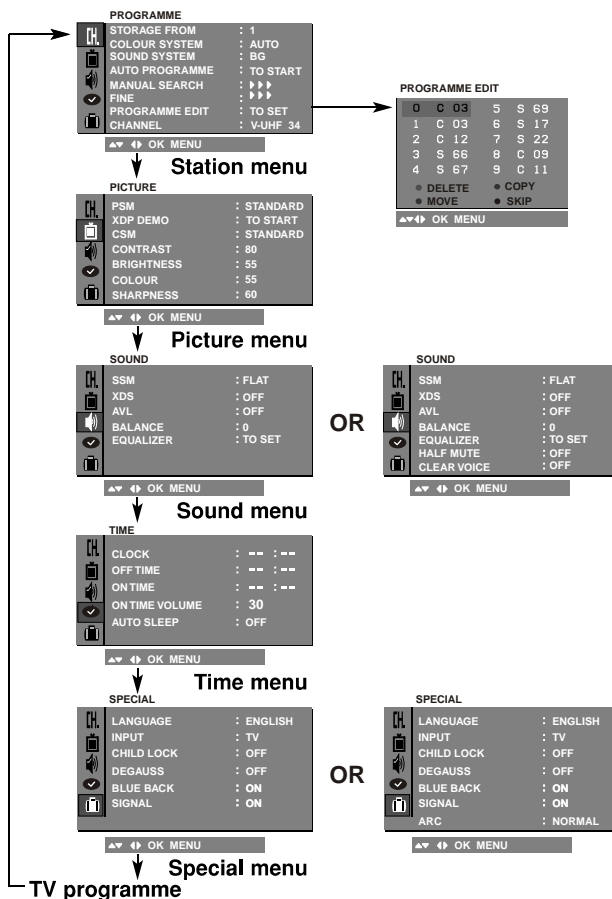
PROGRAMME

| | |
|---|---|
| STORAGE FROM | : 1 |
| COLOUR SYSTEM | : AUTO |
| SOUND SYSTEM | : BG |
| AUTO PROGRAMME | : TO START |
| MANUAL SEARCH | : ▸▸▸ |
| FINE | : ▸▸▸ |
| PROGRAMME EDIT | : TO SET |
| CHANNEL | : V-UHF 34 |

▲▼ ◀▶ OK MENU

Station menu

PROGRAMME EDIT

| | | | |
|---|---|---|---|
| 0 | C 03 | 5 | S 69 |
| 1 | C 03 | 6 | S 17 |
| 2 | C 12 | 7 | S 22 |
| 3 | S 66 | 8 | C 09 |
| 4 | S 67 | 9 | C 11 |

● DELETE ● COPY
● MOVE ● SKIP

▲▼◀▶ OK MENU

PICTURE

| | |
|---|---|
| PSM | : STANDARD |
| XDP DEMO | : TO START |
| CSM | : STANDARD |
| CONTRAST | : 80 |
| BRIGHTNESS | : 55 |
| COLOUR | : 55 |
| SHARPNESS | : 60 |

▲▼ ◀▶ OK MENU

Picture menu

SOUND

| | |
|---|---|
| SSM | : FLAT |
| XDS | : OFF |
| AVL | : OFF |
| BALANCE | : 0 |
| EQUALIZER | : TO SET |

▲▼ ◀▶ OK MENU

OR

SOUND

| | |
|---|---|
| SSM | : FLAT |
| XDS | : OFF |
| AVL | : OFF |
| BALANCE | : 0 |
| EQUALIZER | : TO SET |
| HALF MUTE | : OFF |
| CLEAR VOICE | : OFF |

▲▼ ◀▶ OK MENU

Sound menu

TIME

| | |
|---|---|
| CLOCK | : -- : -- |
| OFF TIME | : -- : -- |
| ON TIME | : -- : -- |
| ON TIME VOLUME | : 30 |
| AUTO SLEEP | : OFF |

▲▼ ◀▶ OK MENU

Time menu

SPECIAL

| | |
|---|---|
| LANGUAGE | : ENGLISH |
| INPUT | : TV |
| CHILD LOCK | : OFF |
| DEGAUSS | : OFF |
| BLUE BACK | : ON |
| SIGNAL | : ON |

▲▼ ◀▶ OK MENU

OR

SPECIAL

| | |
|---|---|
| LANGUAGE | : ENGLISH |
| INPUT | : TV |
| CHILD LOCK | : OFF |
| DEGAUSS | : OFF |
| BLUE BACK | : ON |
| SIGNAL | : ON |
| ARC | : NORMAL |

▲▼ ◀▶ OK MENU

Special menu

TV programme